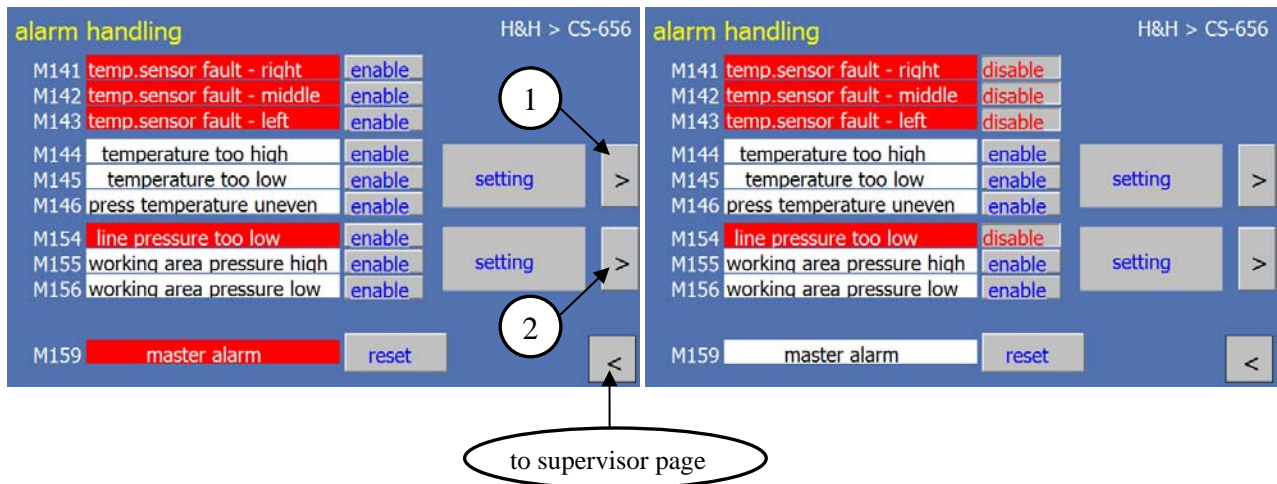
alarm handling H&H > CS-656

M141 temp.sensor fault - right enable
M142 temp.sensor fault - middle enable
M143 temp.sensor fault - left enable
M144 temperature too high enable
M145 temperature too low enable
M146 press temperature uneven enable
M154 line pressure too low enable
M155 working area pressure high enable
M156 working area pressure low enable
M159 master alarm reset

setting >
setting >
<

1
2

alarm handling H&H > CS-656

M141 temp.sensor fault - right disable
M142 temp.sensor fault - middle disable
M143 temp.sensor fault - left disable
M144 temperature too high enable
M145 temperature too low enable
M146 press temperature uneven enable
M154 line pressure too low disable
M155 working area pressure high enable
M156 working area pressure low enable
M159 master alarm reset

setting >
setting >
<

to supervisor page